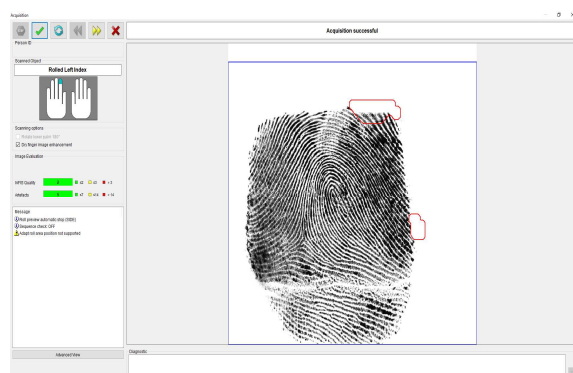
Acquisition

Acquisition successful

Person ID

Scanned Object

Rolled Left Index

Scanning options

Rotate lower palm 180°

On finger image enhancement

Image Evaluation

NFIQ Quality 2 ≤2 ≤3 >3

Artefacts 0 ≤7 ≤14 >14

Message

Roll preview automatic stop (0000)

Sequence check: OFF

Adapt roll area position not supported

Advanced View

Diagnostic